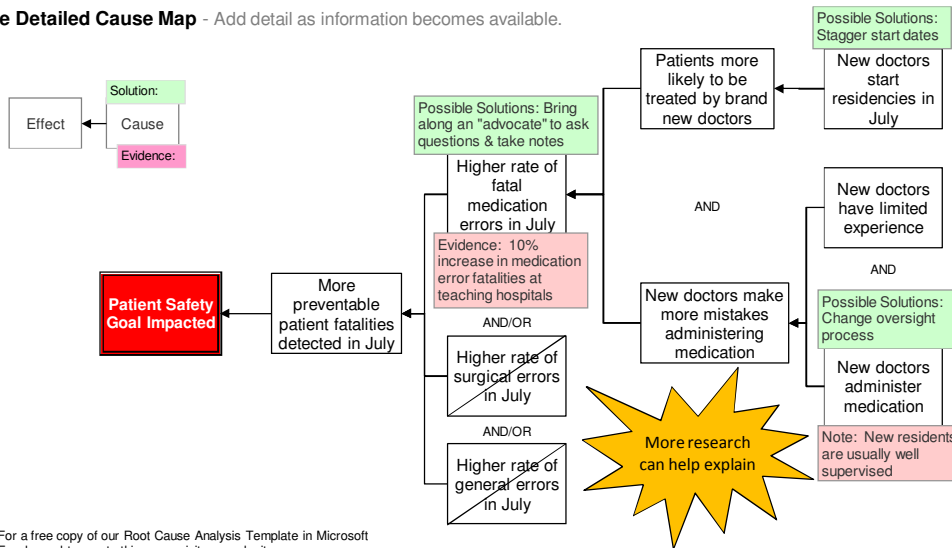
e Detailed Cause Map - Add detail as information becomes available.

Effect

Solution:

Cause

Evidence:

Patient Safety Goal Impacted

More preventable patient fatalities detected in July

Possible Solutions: Bring along an "advocate" to ask questions & take notes

Higher rate of fatal medication errors in July

Evidence: 10% increase in medication error fatalities at teaching hospitals

AND/OR

Higher rate of surgical errors in July

AND/OR

Higher rate of general errors in July

Patients more likely to be treated by brand new doctors

Possible Solutions: Stagger start dates

New doctors start residencies in July

AND

New doctors have limited experience

AND

New doctors make more mistakes administering medication

Possible Solutions: Change oversight process

New doctors administer medication

Note: New residents are usually well supervised

More research can help explain

For a free copy of our Root Cause Analysis Template in Microsoft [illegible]